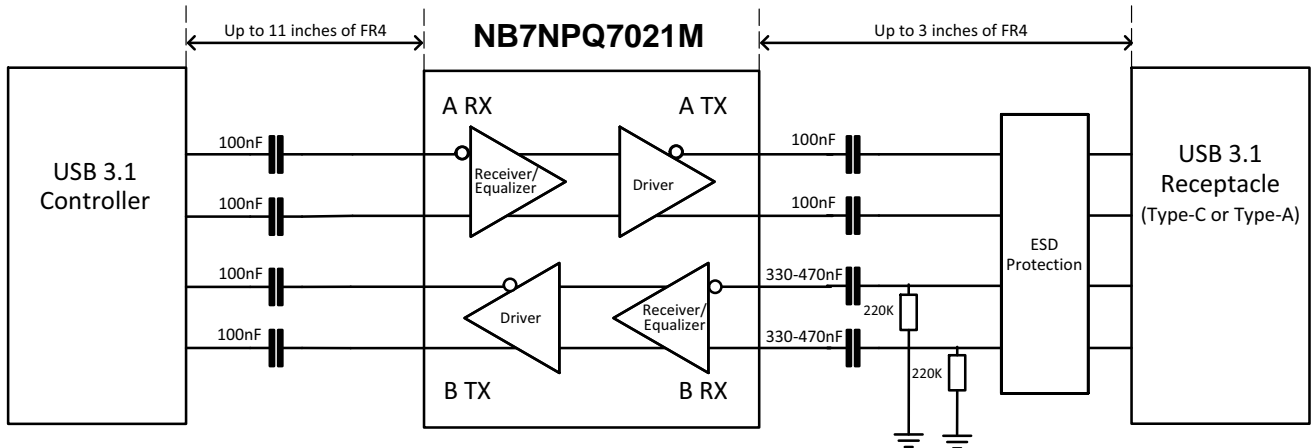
Up to 11 inches of FR4

NB7NPQ7021M

Up to 3 inches of FR4

USB 3.1 Controller

100nF

100nF

100nF

100nF

A RX

A TX

Receiver/ Equalizer

Driver

Driver

Receiver/ Equalizer

B TX

B RX

100nF

100nF

330-470nF

330-470nF

220K

220K

ESD Protection

USB 3.1 Receptacle (Type-C or Type-A)